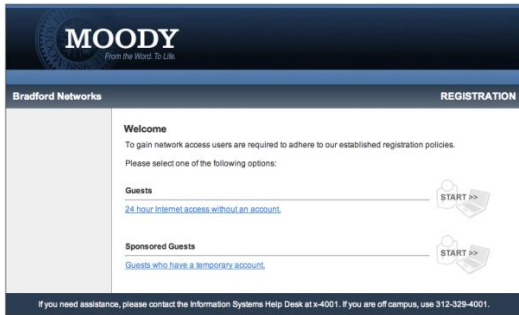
MOODY
From the Word. To Life.

Bradford Networks

REGISTRATION

Welcome

To gain network access users are required to adhere to our established registration policies.

Please select one of the following options:

Guests

24 hour Internet access without an account.

START >>

Sponsored Guests

Guests who have a temporary account.

START >>

If you need assistance, please contact the Information Systems Help Desk at x-4001. If you are off campus, use 312-329-4001.